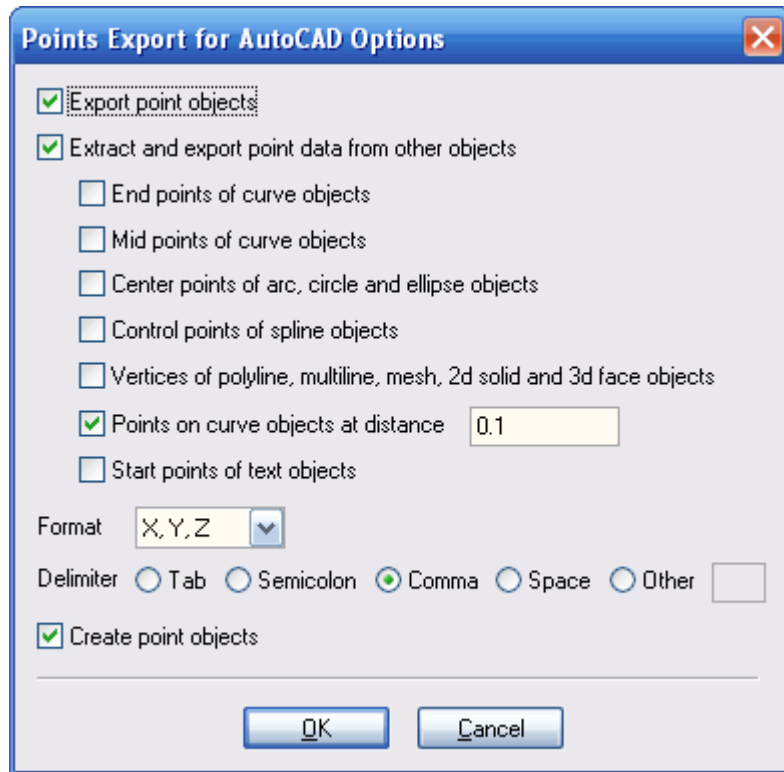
Points Export for AutoCAD Options

Export point objects

Extract and export point data from other objects

End points of curve objects

Mid points of curve objects

Center points of arc, circle and ellipse objects

Control points of spline objects

Vertices of polyline, multiline, mesh, 2d solid and 3d face objects

Points on curve objects at distance 0.1

Start points of text objects

Format X,Y,Z

Delimiter Tab Semicolon Comma Space Other

Create point objects

OK Cancel